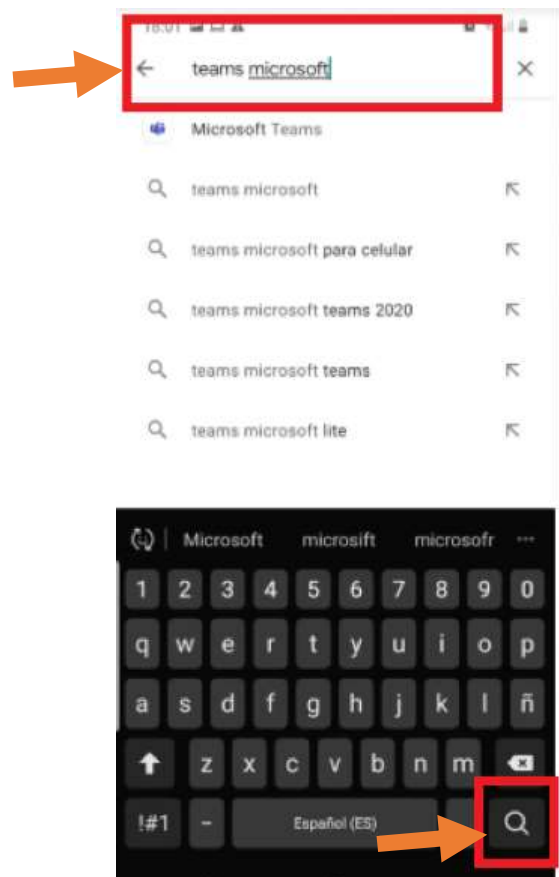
18:01

teams microsoft

Microsoft Teams

teams microsoft

teams microsoft para celular

teams microsoft teams 2020

teams microsoft teams

teams microsoft lite

Microsoft microsift microsofr ···

1 2 3 4 5 6 7 8 9 0

q w e r t y u i o p

a s d f g h j k l ñ

z x c v b n m

!#1 - Español (ES)